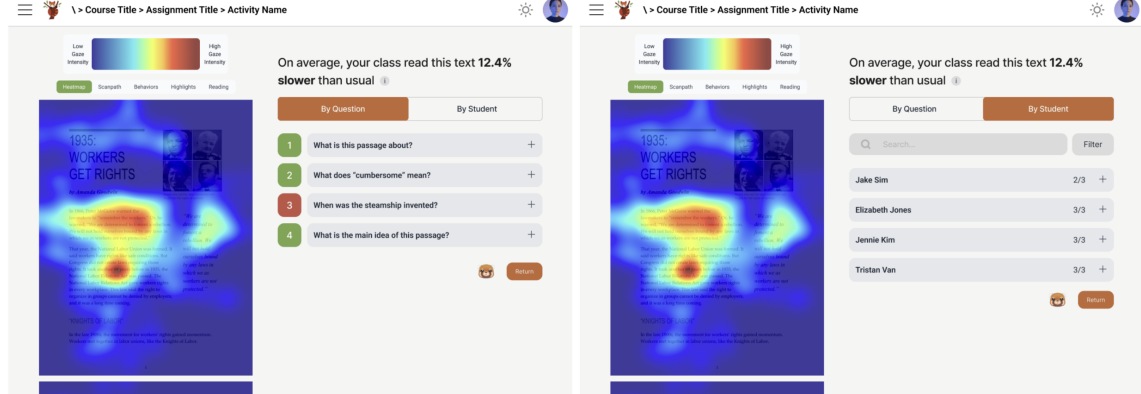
\ > Course Title > Assignment Title > Activity Name

Low Gaze Intensity

High Gaze Intensity

Heatmap Scanpath Behaviors Highlights Reading

1935: WORKERS GET RIGHTS

On average, your class read this text **12.4% slower** than usual

By Question | By Student

1 What is this passage about? +

2 What does "cumbersome" mean? +

3 When was the steamship invented? +

4 What is the main idea of this passage? +

Return

\ > Course Title > Assignment Title > Activity Name

Low Gaze Intensity

High Gaze Intensity

Heatmap Scanpath Behaviors Highlights Reading

1935: WORKERS GET RIGHTS

On average, your class read this text **12.4% slower** than usual

By Question | By Student

Search...

Filter

Jake Sim 2/3 +

Elizabeth Jones 3/3 +

Jennie Kim 3/3 +

Tristan Van 3/3 +

Return